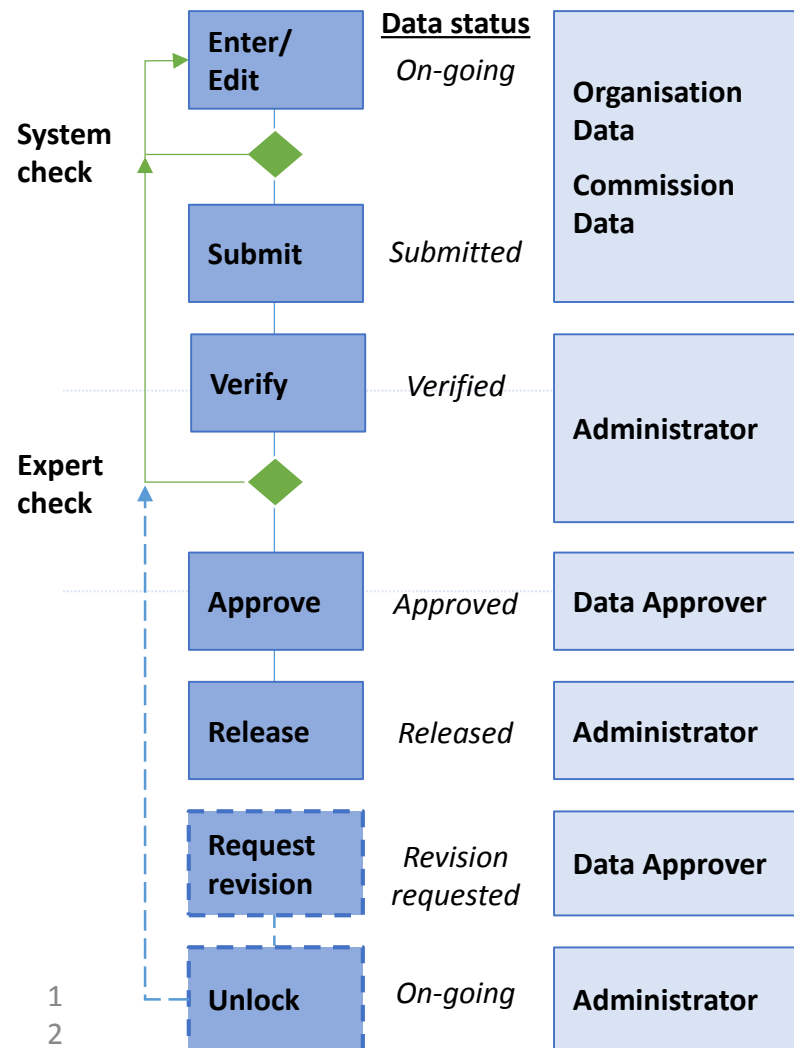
Data status

Enter/ Edit

On-going

Organisation Data

Commission Data

System check

Submit

Submitted

Verify

Verified

Administrator

Expert check

Approve

Approved

Data Approver

Release

Released

Administrator

Request revision

Revision requested

Data Approver

Unlock

On-going

Administrator

1
2